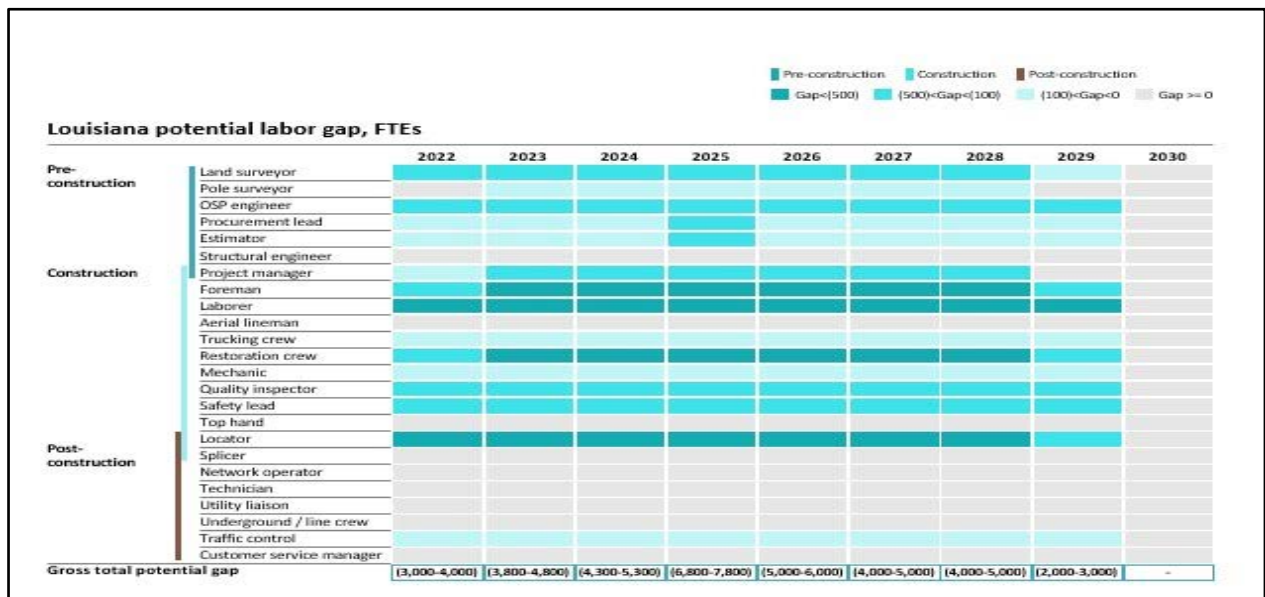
Pre-construction Construction Post-construction

Gap<(500) (500)<Gap<(100) (100)<Gap<0 Gap >= 0

Louisiana potential labor gap, FTEs

| | | 2022 | 2023 | 2024 | 2025 | 2026 | 2027 | 2028 | 2029 | 2030 |
|---|---|---|---|---|---|---|---|---|---|---|
| Pre-construction | Land surveyor | | | | | | | | | |
| | Pole surveyor | | | | | | | | | |
| | OSP engineer | | | | | | | | | |
| | Procurement lead | | | | | | | | | |
| | Estimator | | | | | | | | | |
| | Structural engineer | | | | | | | | | |
| Construction | Project manager | | | | | | | | | |
| | Foreman | | | | | | | | | |
| | Laborer | | | | | | | | | |
| | Aerial lineman | | | | | | | | | |
| | Trucking crew | | | | | | | | | |
| | Restoration crew | | | | | | | | | |
| | Mechanic | | | | | | | | | |
| | Quality inspector | | | | | | | | | |
| | Safety lead | | | | | | | | | |
| | Top hand | | | | | | | | | |
| Post-construction | Locator | | | | | | | | | |
| | Splicer | | | | | | | | | |
| | Network operator | | | | | | | | | |
| | Technician | | | | | | | | | |
| | Utility liaison | | | | | | | | | |
| | Underground / line crew | | | | | | | | | |
| | Traffic control | | | | | | | | | |
| | Customer service manager | | | | | | | | | |
| Gross total potential gap | | (3,000-4,000) | (3,800-4,800) | (4,300-5,300) | (6,800-7,800) | (5,000-6,000) | (4,000-5,000) | (4,000-5,000) | (2,000-3,000) | - |